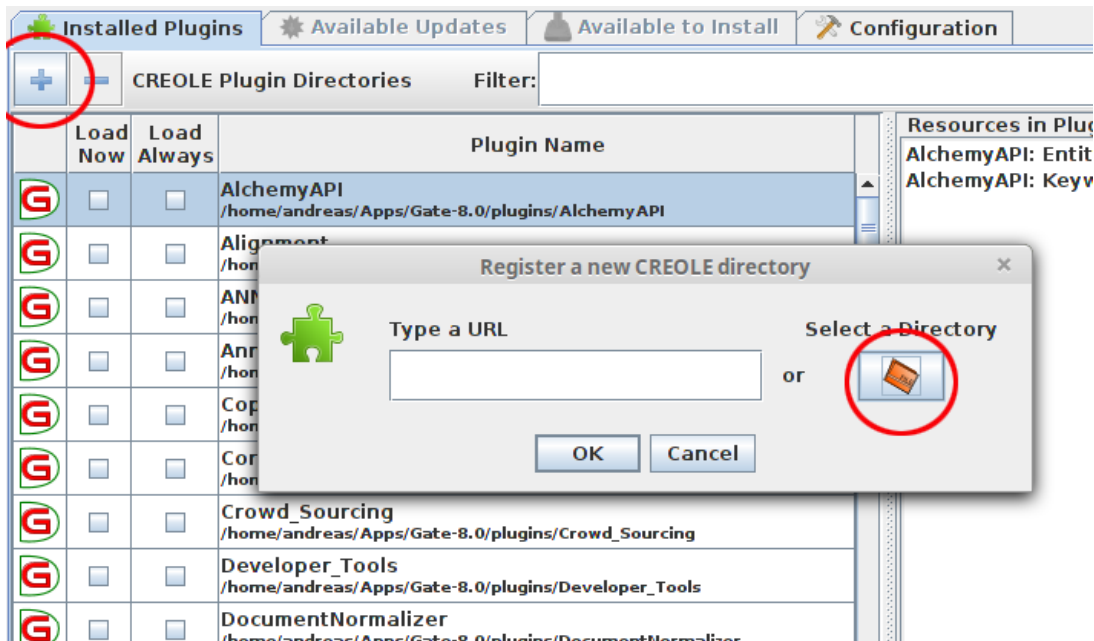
Installed Plugins | Available Updates | Available to Install | Configuration

CREOLE Plugin Directories Filter:

| | Load Now | Load Always | Plugin Name |
|---|---|---|---|
| | | | AlchemyAPI /home/andreas/Apps/Gate-8.0/plugins/AlchemyAPI |
| | | | Alignment /hom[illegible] |
| | | | ANN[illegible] /hom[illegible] |
| | | | Ann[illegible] /hom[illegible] |
| | | | Cop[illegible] /hon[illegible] |
| | | | Cor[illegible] /hon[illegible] |
| | | | Crowd_Sourcing /home/andreas/Apps/Gate-8.0/plugins/Crowd_Sourcing |
| | | | Developer_Tools /home/andreas/Apps/Gate-8.0/plugins/Developer_Tools |
| | | | DocumentNormalizer /home/andreas/Apps/Gate-8.0/plugins/DocumentNormalizer |

Resources in Plug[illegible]
AlchemyAPI: Entit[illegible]
AlchemyAPI: Keyw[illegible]

Register a new CREOLE directory
Type a URL
or
Select a Directory
OK
Cancel